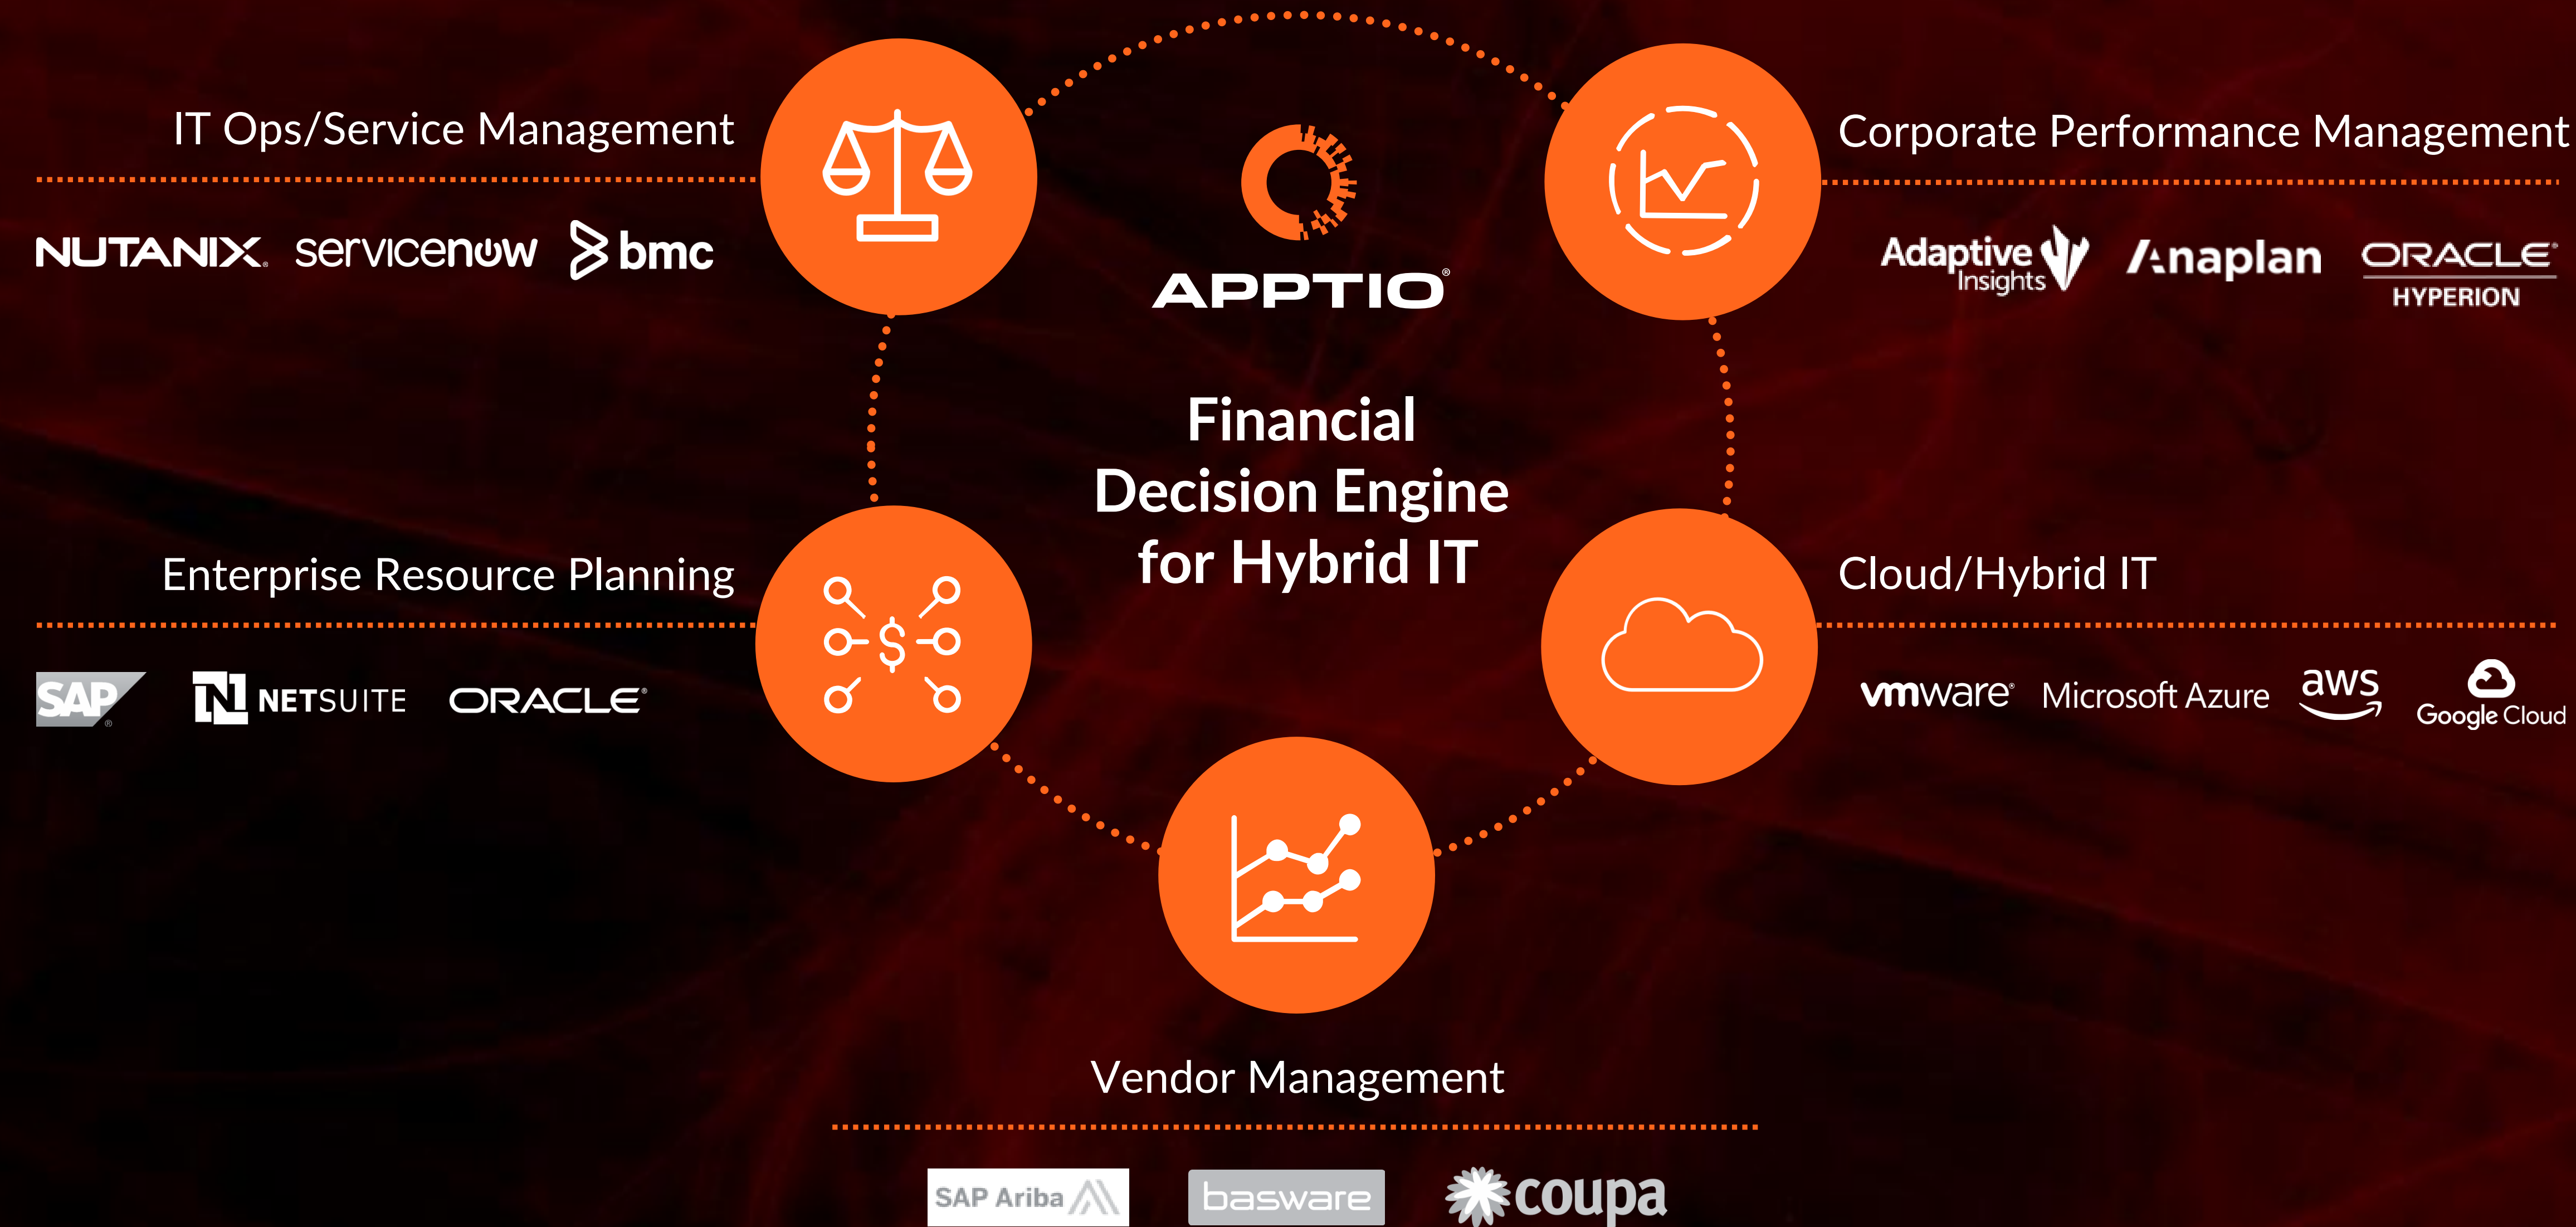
IT Ops/Service Management

NUTANIX. servicenow bmc

APPTIO

Corporate Performance Management

Adaptive Insights Anaplan ORACLE HYPERION

Financial Decision Engine for Hybrid IT

Enterprise Resource Planning

SAP NETSUITE ORACLE

Cloud/Hybrid IT

vmware Microsoft Azure aws Google Cloud

$

Vendor Management

SAP Ariba basware coupa